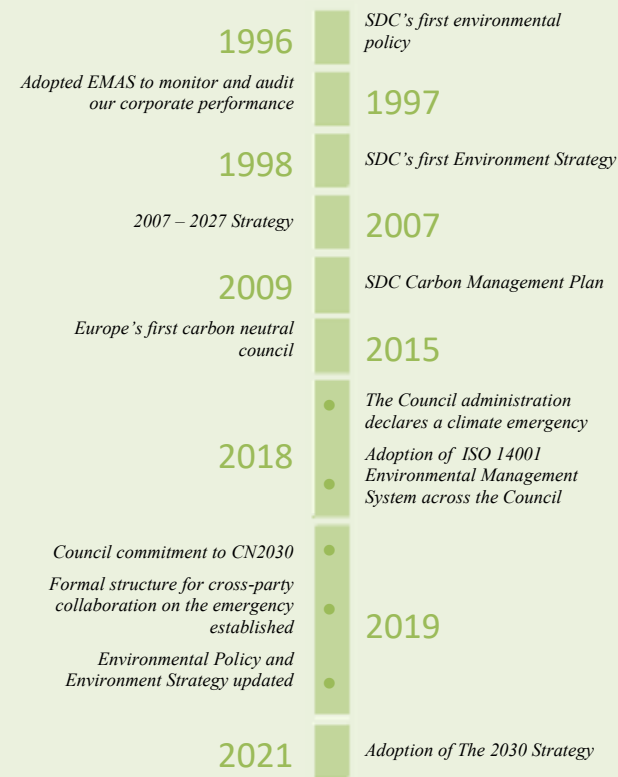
1996

SDC's first environmental policy

Adopted EMAS to monitor and audit our corporate performance

1997

1998

SDC's first Environment Strategy

2007 – 2027 Strategy

2007

2009

SDC Carbon Management Plan

Europe's first carbon neutral council

2015

2018

The Council administration declares a climate emergency

Adoption of ISO 14001 Environmental Management System across the Council

Council commitment to CN2030

Formal structure for cross-party collaboration on the emergency established

Environmental Policy and Environment Strategy updated

2019

2021

Adoption of The 2030 Strategy